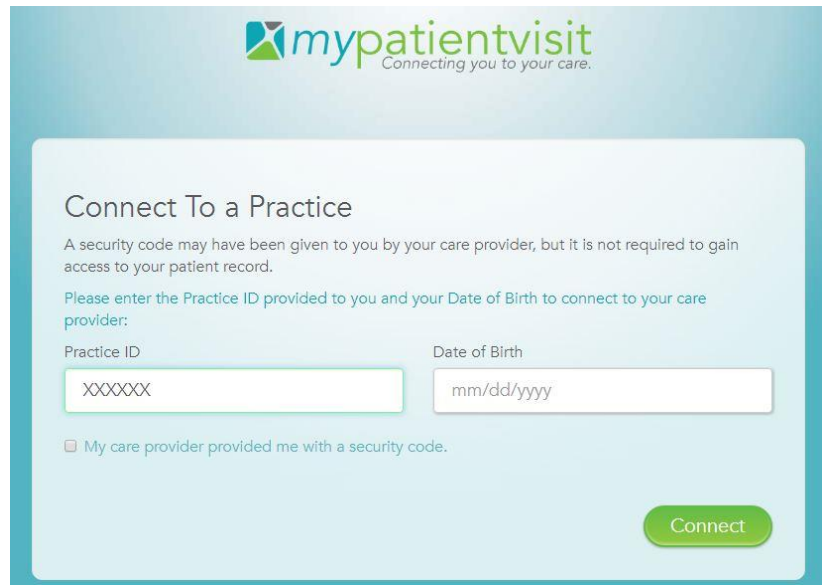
mypatientvisit
Connecting you to your care.

Connect To a Practice

A security code may have been given to you by your care provider, but it is not required to gain access to your patient record.

Please enter the Practice ID provided to you and your Date of Birth to connect to your care provider:

Practice ID

XXXXXX

Date of Birth

mm/dd/yyyy

My care provider provided me with a security code.

Connect